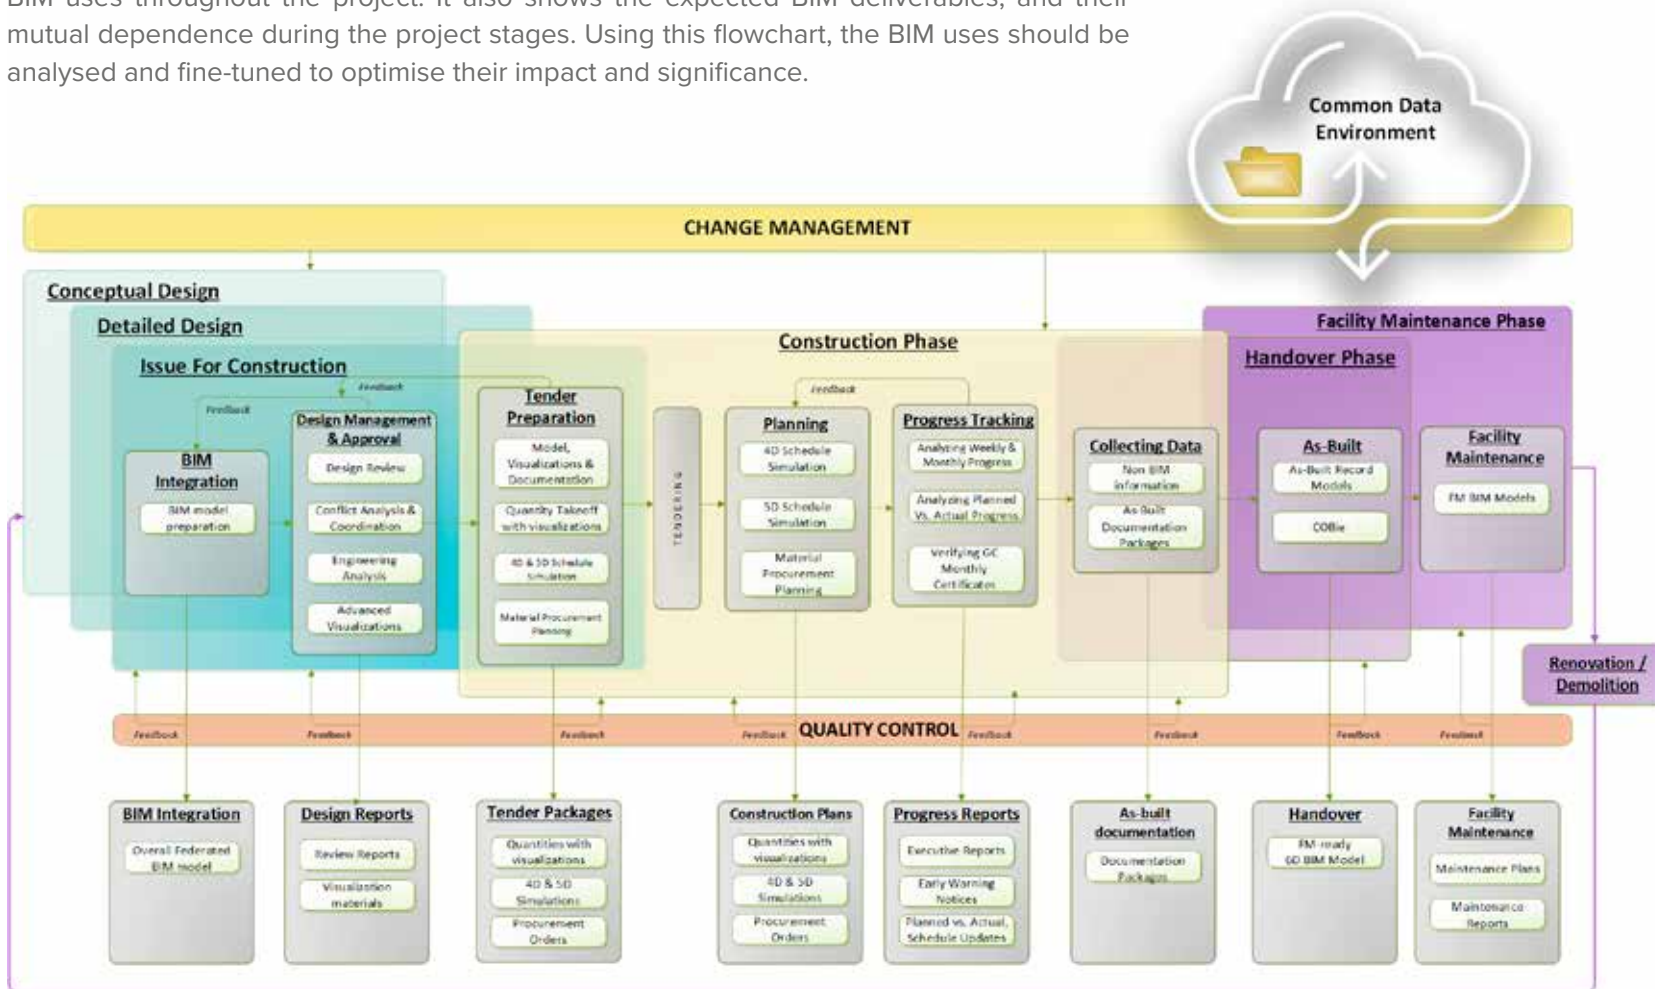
BIM uses throughout the project. It also shows the expected BIM deliverables, and their mutual dependence during the project stages. Using this flowchart, the BIM uses should be analysed and fine-tuned to optimise their impact and significance.

Common Data Environment

CHANGE MANAGEMENT

Conceptual Design

Detailed Design

Issue For Construction

Construction Phase

Facility Maintenance Phase

Handover Phase

Feedback

Feedback

Feedback

BIM Integration

BIM model preparation

Design Management & Approval

Design Review

Conflict Analysis & Coordination

Engineering Analysis

Advanced Visualizations

Tender Preparation

Model, Visualizations & Documentation

Quantity Takeoff with visualizations

4D & 5D Schedule Simulation

Material Procurement Planning

TENDERING

Planning

4D Schedule Simulation

5D Schedule Simulation

Material Procurement Planning

Progress Tracking

Analyzing Weekly & Monthly Progress

Analyzing Planned Vs. Actual Progress

Verifying GC Monthly Certificates

Collecting Data

Non BIM information

As Built Documentation Packages

As-Built

As-Built Record Models

COBie

Facility Maintenance

FM BIM Models

Renovation / Demolition

Feedback

Feedback

Feedback

Feedback

QUALITY CONTROL

Feedback

Feedback

Feedback

Feedback

BIM Integration

Overall Federated BIM model

Design Reports

Review Reports

Visualization materials

Tender Packages

Quantities with visualizations

4D & 5D Simulations

Procurement Orders

Construction Plans

Quantities with visualizations

4D & 5D Simulations

Procurement Orders

Progress Reports

Executive Reports

Early Warning Notices

Planned vs. Actual, Schedule Updates

As-built documentation

Documentation Packages

Handover

FM-ready 6D BIM Model

Facility Maintenance

Maintenance Plans

Maintenance Reports